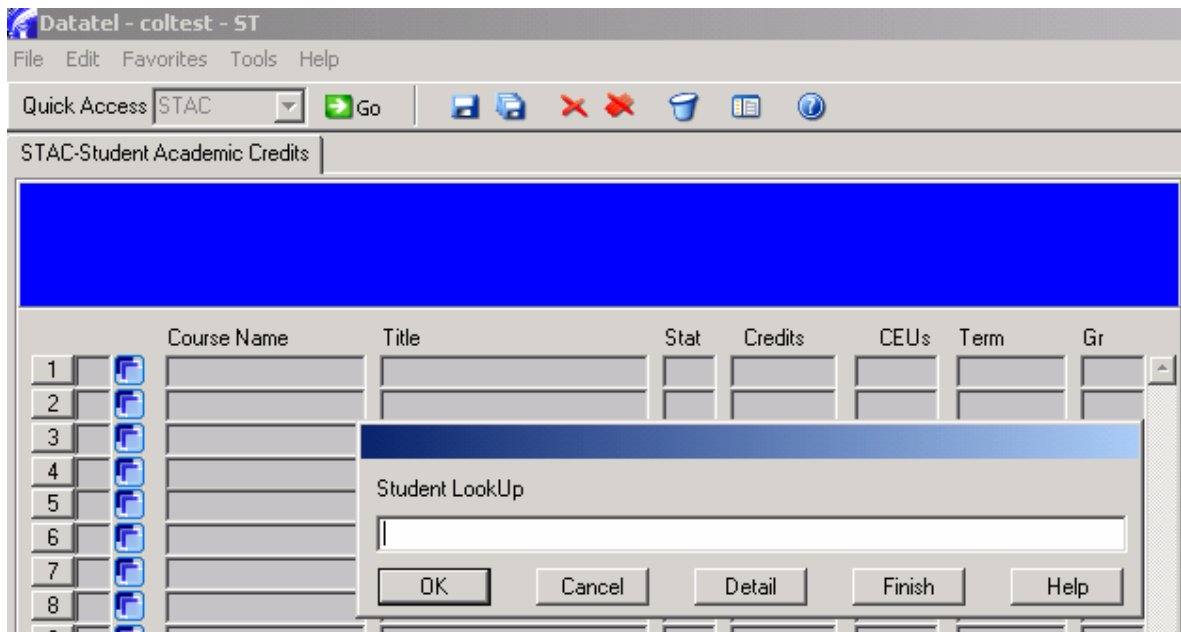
Datatel - coltest - ST

File Edit Favorites Tools Help

Quick Access STAC Go

STAC-Student Academic Credits

| | Course Name | Title | Stat | Credits | CEUs | Term | Gr |
|---|---|---|---|---|---|---|---|
| 1 | | | | | | | |
| 2 | | | | | | | |
| 3 | | | | | | | |
| 4 | | | | | | | |
| 5 | | | | | | | |
| 6 | | | | | | | |
| 7 | | | | | | | |
| 8 | | | | | | | |

Student LookUp

OK Cancel Detail Finish Help